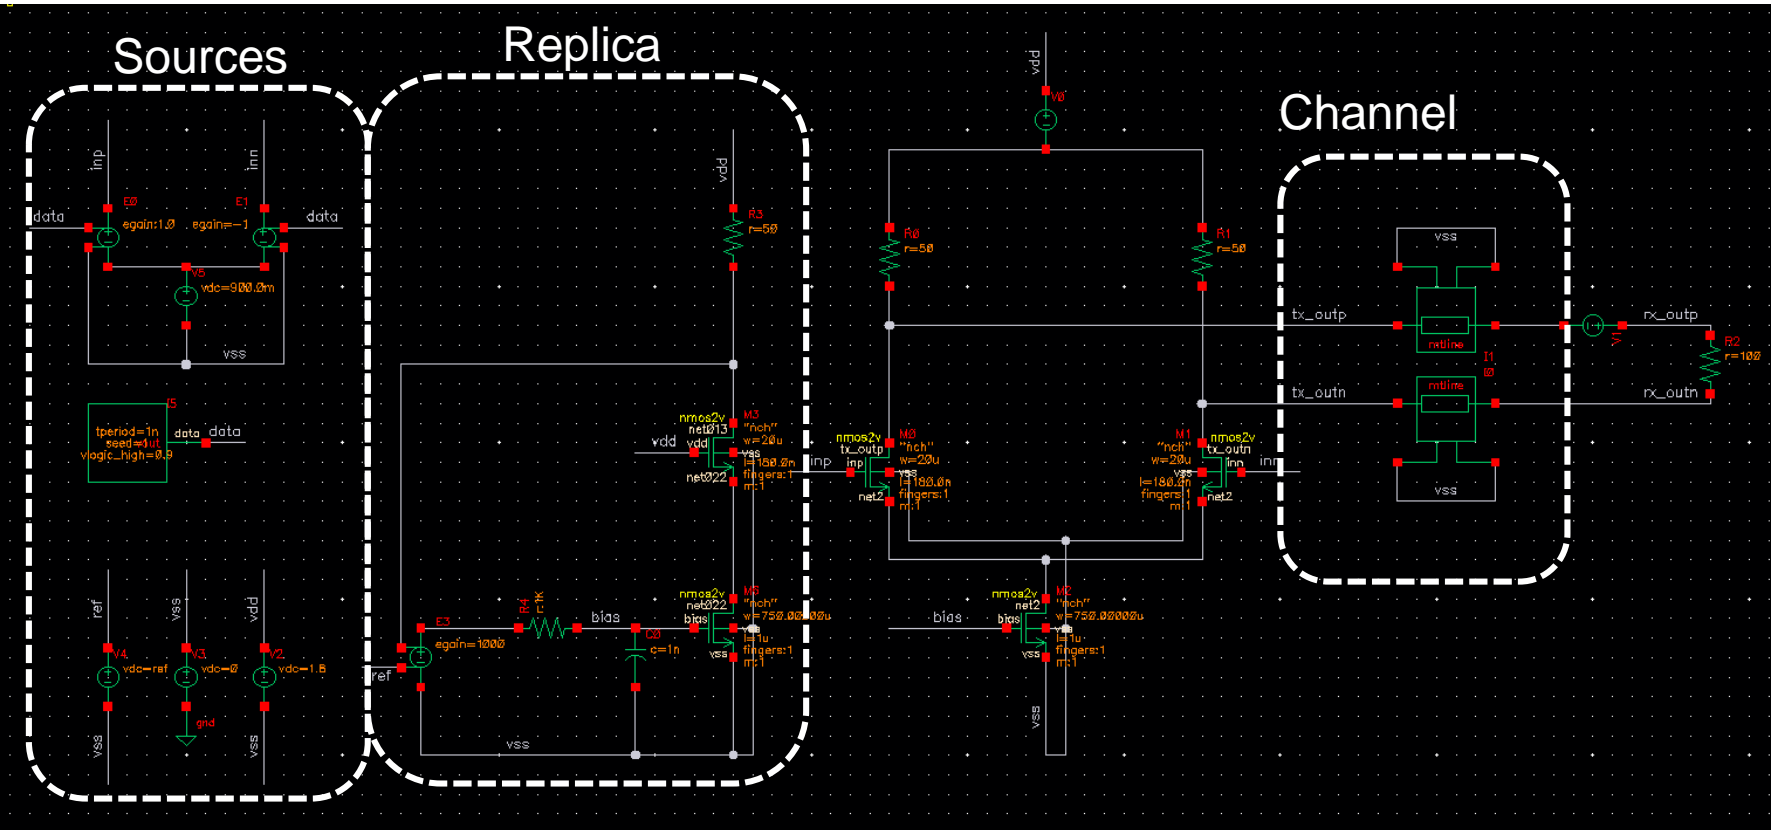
Sources

Replica

Channel

inp
inn
data
E0
egain:1.0
E1
egain=-1
data
V5
vdc=900.0m
vss

I5
tperiod=1n
seed=1ut
vlogic_high=0.9
data
data

ref
V4
vdc=ref
vss
vss
V3
vdc=0
gnd
vdd
V2
vdc=1.8
vss

vdd
R3
r=50
nmos2v
net013
vdd
vdd
M3
"nch"
w=20u
vss
l=180.0n
fingers:1
m:1
net022
E3
egain=1000
R4
r:1K
bias
C0
c=1n
nmos2v
net022
bias
M5
"nch"
w=750.00000u
l=1u
fingers:1
m:1
vss
ref
vss
inp

vdd
V0
R0
r=50
R1
r=50
nmos2v
tx_outp
inp
M0
"nch"
w=20u
vss
l=180.0n
fingers:1
m:1
net2
M1
"nch"
w=20u
nmos2v
tx_outn
vss
inn
l=180.0n
fingers:1
m:1
net2
inn
nmos2v
net2
bias
M2
"nch"
w=750.00000u
vss
l=1u
fingers:1
m:1
bias
vss

vss
tx_outp
mtline
tx_outn
mtline
vss
V1
I1
0
rx_outp
R2
r=100
rx_outn